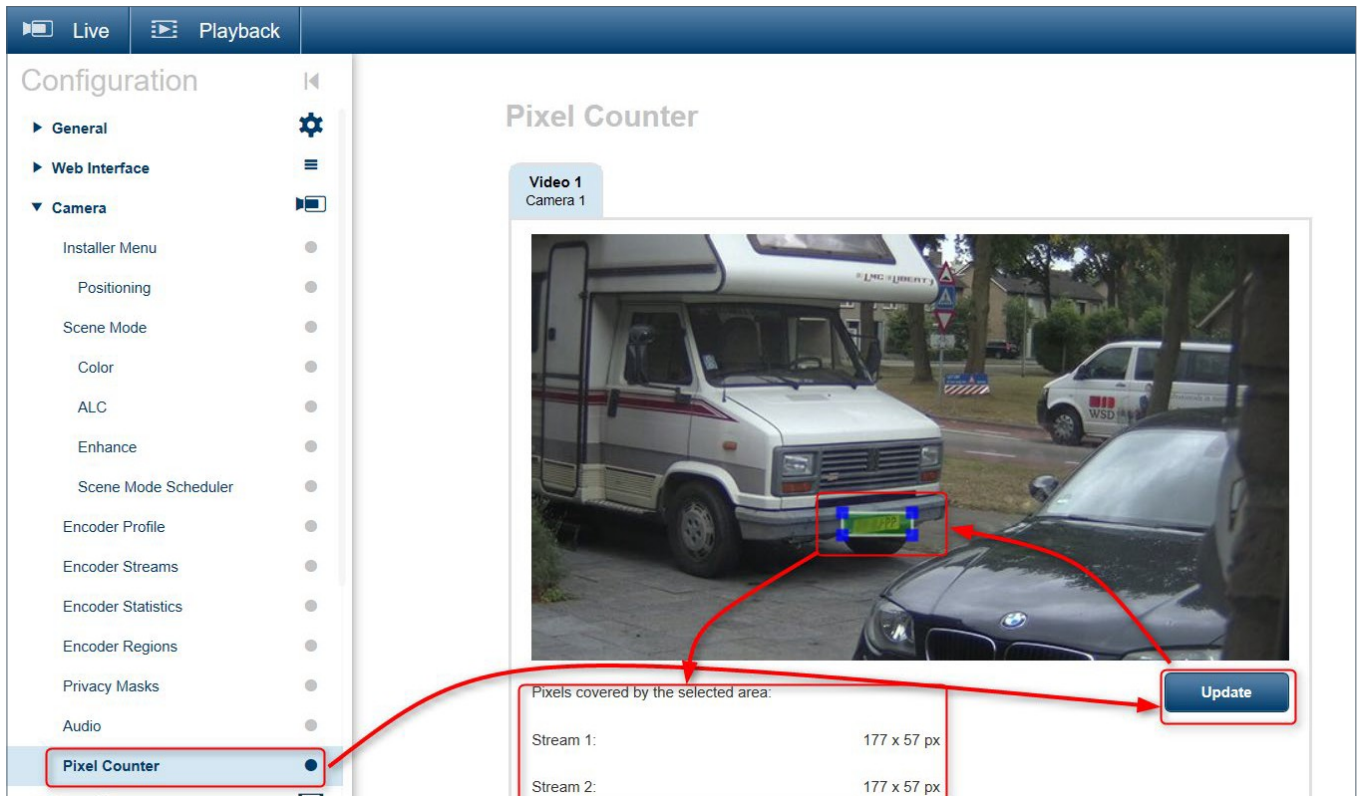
Live
Playback
Configuration
General
Web Interface
Camera
Installer Menu
Positioning
Scene Mode
Color
ALC
Enhance
Scene Mode Scheduler
Encoder Profile
Encoder Streams
Encoder Statistics
Encoder Regions
Privacy Masks
Audio
Pixel Counter

Pixel Counter

Video 1
Camera 1

LMC LIBERTY

WSD

Pixels covered by the selected area:

| | |
|---|---|
| Stream 1: | 177 x 57 px |
| Stream 2: | 177 x 57 px |

Update